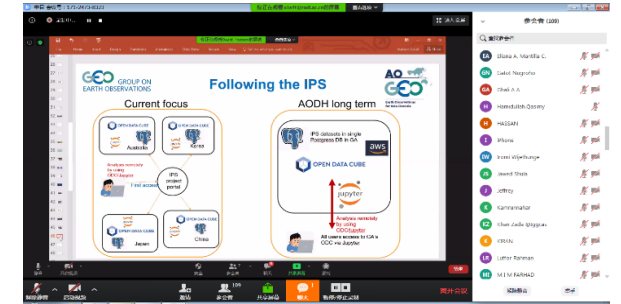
GEO GROUP ON EARTH OBSERVATIONS

Following the IPS

AO GEO

Current focus

OPEN DATA CUBE
Australia

OPEN DATA CUBE
Korea

Analysis remotely by using ODC/Jupyter

First access

IPS project portal

OPEN DATA CUBE
Japan

OPEN DATA CUBE
China

AODH long term

IPS datasets in single Postgress DB in GA

aws

OPEN DATA CUBE

jupyter

Analysis remotely by using ODC/Jupyter

All users access to GA's ODC via Jupyter

参会者 (100)

Eliana A. Mantilla C.

Gatot Nugroho

Ghali A.A

Hamidullah Qasimy

HASSAN

iPhone

Ismet Wijethunge

Javed Shah

Jeffrey

Kammamaher

Khan Asifa Waqqas

KIRAN

Luthor Rahman

M I M FARHAD

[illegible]

解除静音

停止视频

安全

参会者 100

共享屏幕

聊天

录制

离开会议